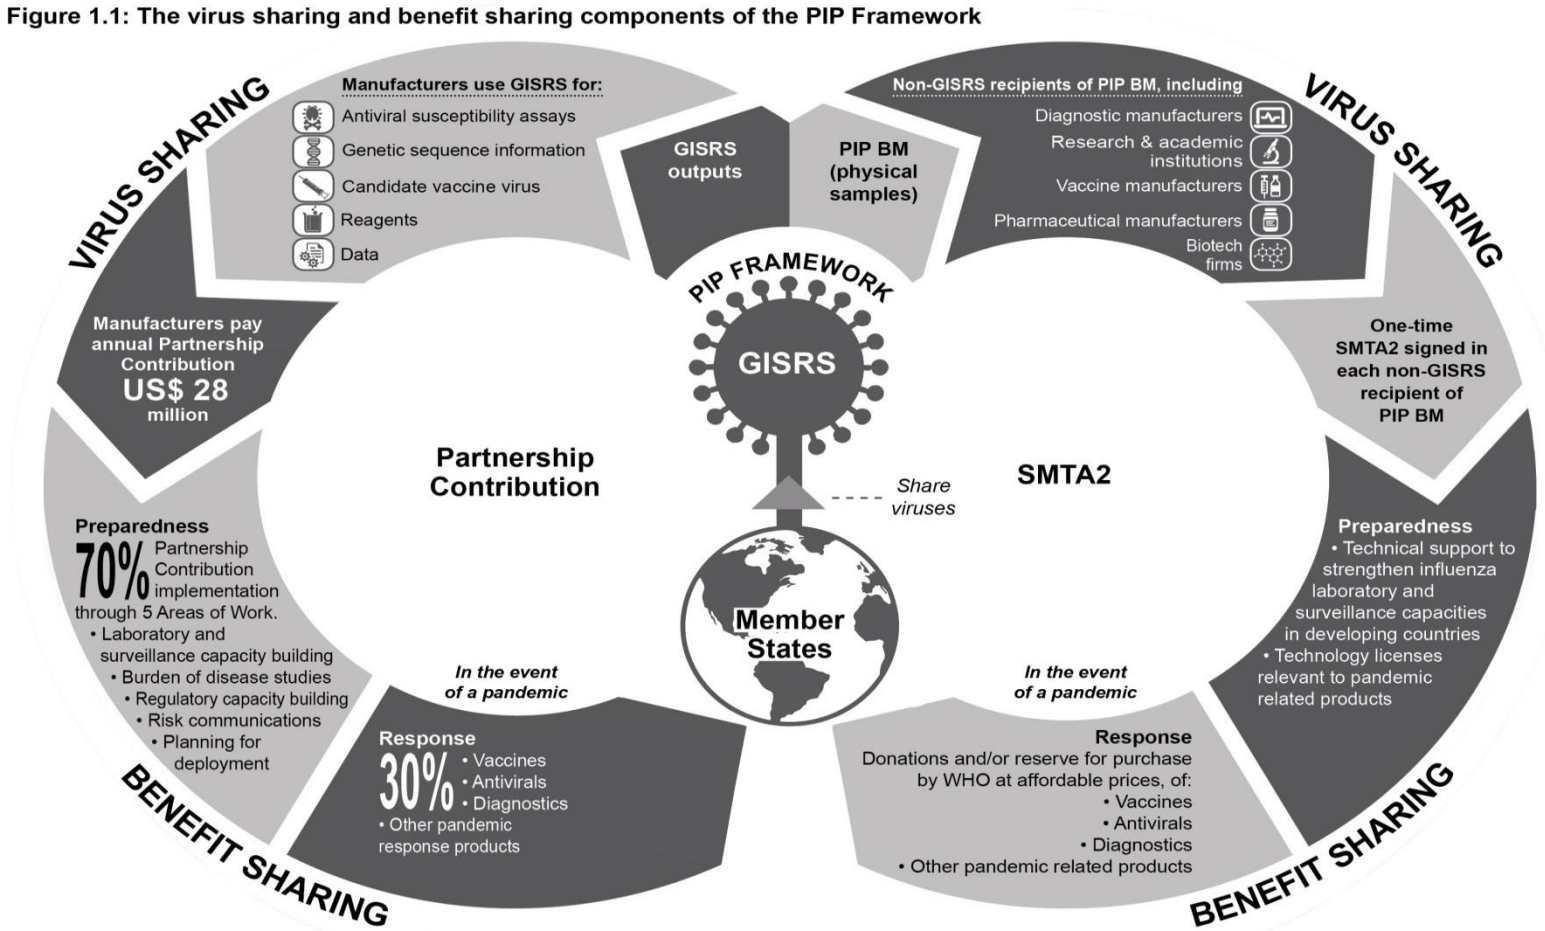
Figure 1.1: The virus sharing and benefit sharing components of the PIP Framework

VIRUS SHARING

Manufacturers use GISRS for:
Antiviral susceptibility assays
Genetic sequence information
Candidate vaccine virus
Reagents
Data

GISRS outputs

PIP BM (physical samples)

Non-GISRS recipients of PIP BM, including
Diagnostic manufacturers
Research & academic institutions
Vaccine manufacturers
Pharmaceutical manufacturers
Biotech firms

VIRUS SHARING

Manufacturers pay annual Partnership Contribution
US$ 28 million

PIP FRAMEWORK
GISRS

One-time SMTA2 signed in each non-GISRS recipient of PIP BM

Partnership Contribution

Share viruses

SMTA2

Member States

Preparedness
70% Partnership Contribution implementation through 5 Areas of Work.
• Laboratory and surveillance capacity building
• Burden of disease studies
• Regulatory capacity building
• Risk communications
• Planning for deployment

Preparedness
• Technical support to strengthen influenza laboratory and surveillance capacities in developing countries
• Technology licenses relevant to pandemic related products

In the event of a pandemic

In the event of a pandemic

Response
30%
• Vaccines
• Antivirals
• Diagnostics
• Other pandemic response products

Response
Donations and/or reserve for purchase by WHO at affordable prices, of:
• Vaccines
• Antivirals
• Diagnostics
• Other pandemic related products

BENEFIT SHARING

BENEFIT SHARING